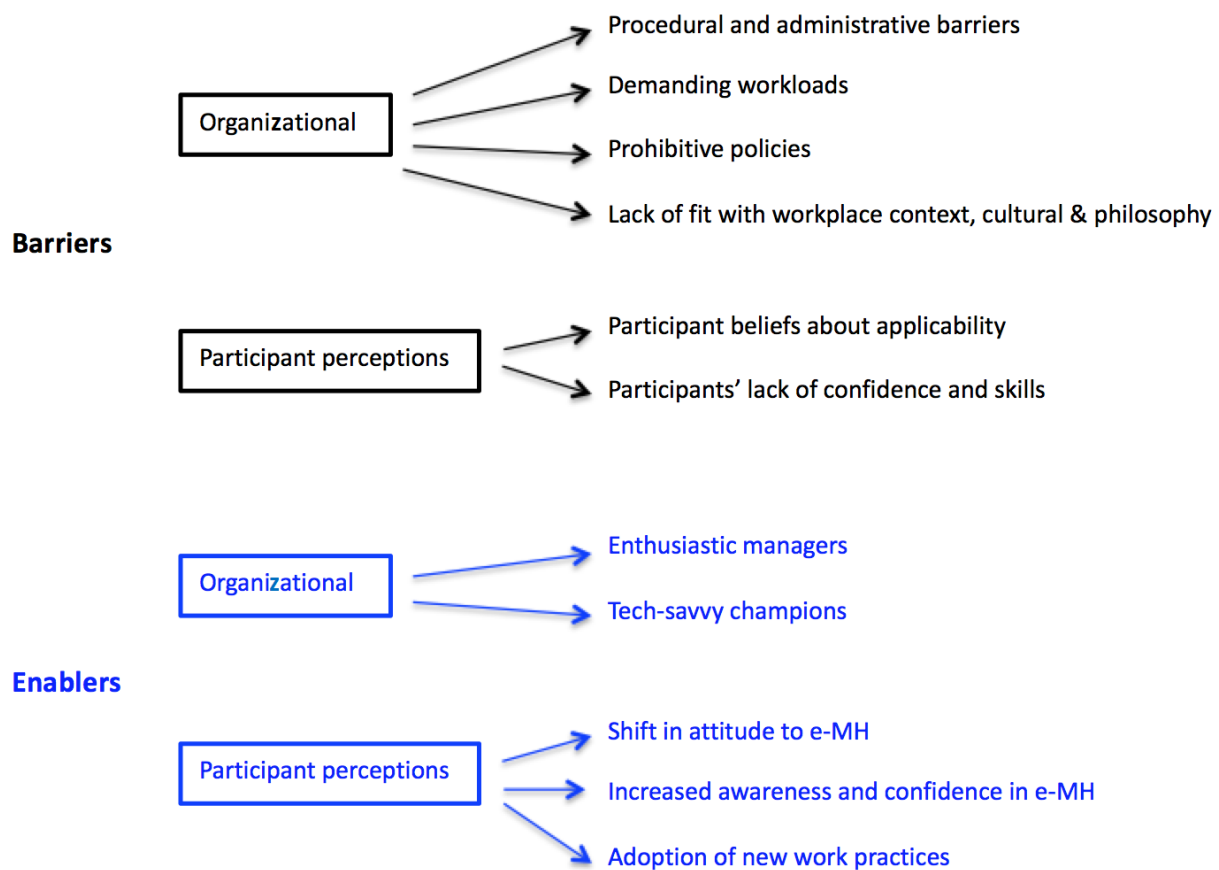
Organizational

Procedural and administrative barriers

Demanding workloads

Prohibitive policies

Lack of fit with workplace context, cultural & philosophy

Barriers

Participant perceptions

Participant beliefs about applicability

Participants' lack of confidence and skills

Organizational

Enthusiastic managers

Tech-savvy champions

Enablers

Participant perceptions

Shift in attitude to e-MH

Increased awareness and confidence in e-MH

Adoption of new work practices